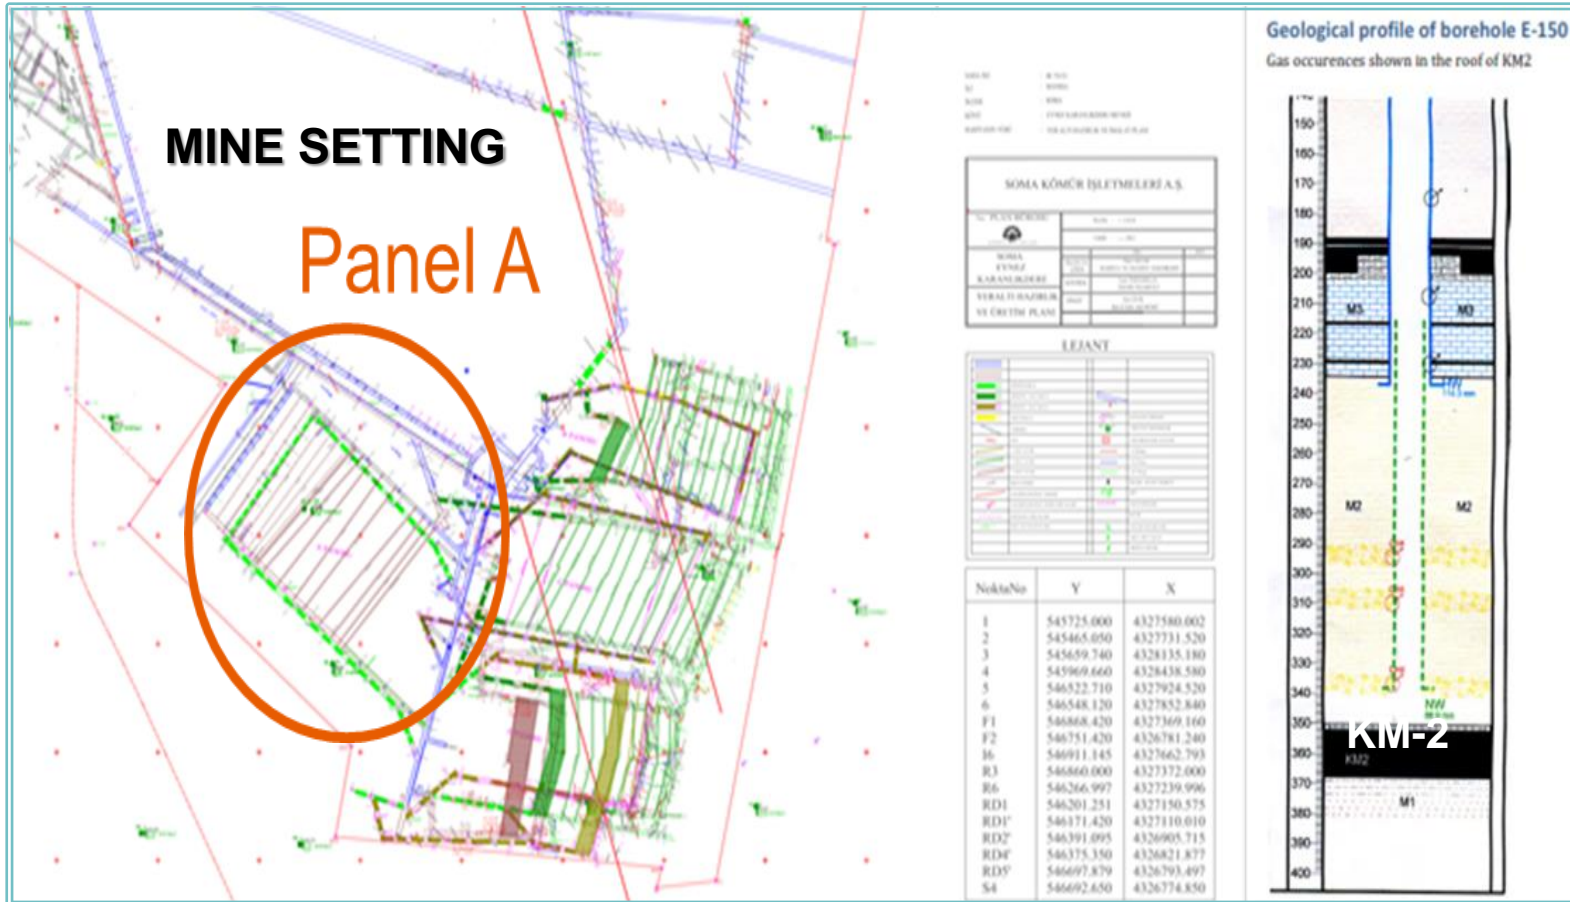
MINE SETTING

Panel A

SOMA KÖMÜR İŞLETMELERİ A.Ş.

LEJANT

| NoktaNo | Y | X |
|---|---|---|
| 1 | 545725.000 | 4327580.002 |
| 2 | 545465.050 | 4327731.520 |
| 3 | 545659.740 | 4328135.180 |
| 4 | 545969.660 | 4328438.580 |
| 5 | 546522.710 | 4327924.520 |
| 6 | 546548.120 | 4327852.840 |
| F1 | 546868.420 | 4327369.160 |
| F2 | 546751.420 | 4326781.240 |
| I6 | 546911.145 | 4327662.793 |
| R3 | 546860.000 | 4327372.000 |
| R6 | 546266.997 | 4327239.996 |
| RD1 | 546201.251 | 4327150.575 |
| RD1' | 546171.420 | 4327110.010 |
| RD2' | 546391.095 | 4326905.715 |
| RD4' | 546375.350 | 4326821.877 |
| RD5' | 546697.879 | 4326793.497 |
| S4 | 546692.650 | 4326774.850 |

Geological profile of borehole E-150
Gas occurences shown in the roof of KM2

150
160
170
180
190
200
210
220
230
240
250
260
270
280
290
300
310
320
330
340
350
360
370
380
390
400

M3 M3
M2 M2
NW
KM-2
KM2
M1